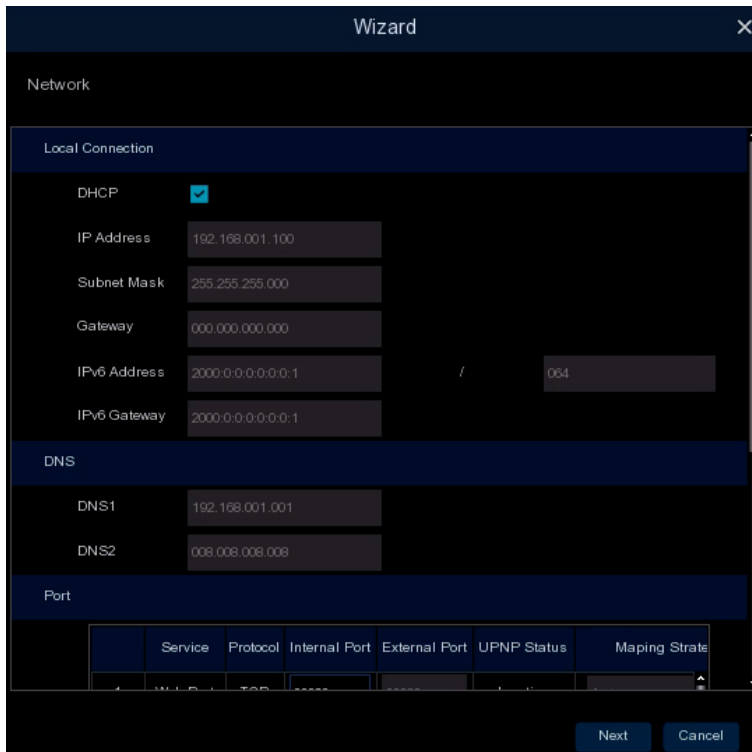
Wizard

Network

Local Connection

DHCP

IP Address 192.168.001.100

Subnet Mask 255.255.255.000

Gateway 000.000.000.000

IPv6 Address 2000:0:0:0:0:0:0:1 / 064

IPv6 Gateway 2000:0:0:0:0:0:0:1

DNS

DNS1 192.168.001.001

DNS2 008.008.008.008

Port

| | Service | Protocol | Internal Port | External Port | UPNP Status | Maping Strate |
|---|---|---|---|---|---|---|
| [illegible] | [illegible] | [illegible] | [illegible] | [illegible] | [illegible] | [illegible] |

Next Cancel